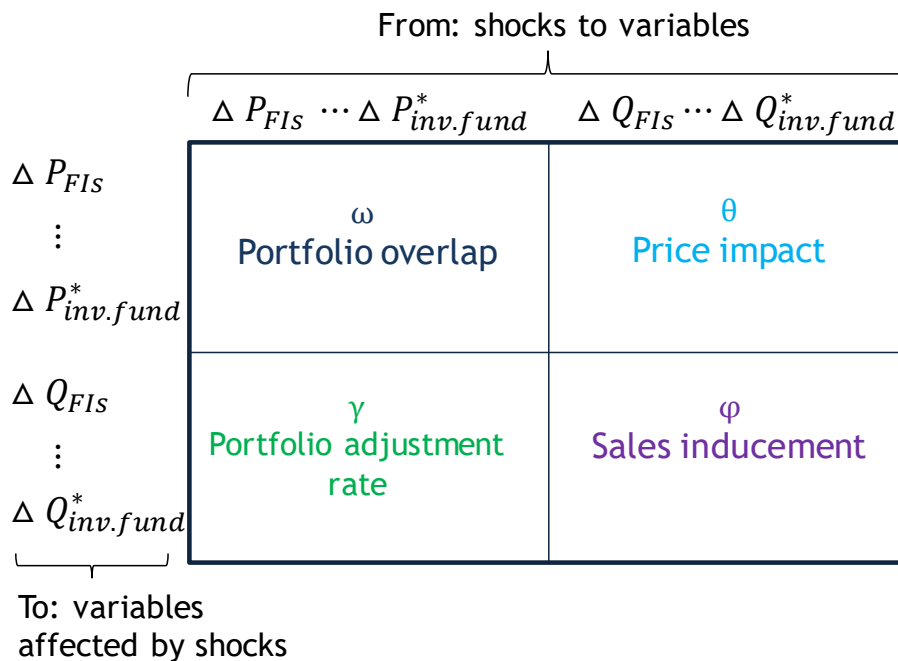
From: shocks to variables

$\Delta P_{FIs} \cdots \Delta P^*_{inv.fund}$ $\Delta Q_{FIs} \cdots \Delta Q^*_{inv.fund}$

$\Delta P_{FIs}$
$\vdots$
$\Delta P^*_{inv.fund}$
$\Delta Q_{FIs}$
$\vdots$
$\Delta Q^*_{inv.fund}$

| | |
|---|---|
| ω Portfolio overlap | θ Price impact |
| γ Portfolio adjustment rate | φ Sales inducement |

To: variables affected by shocks